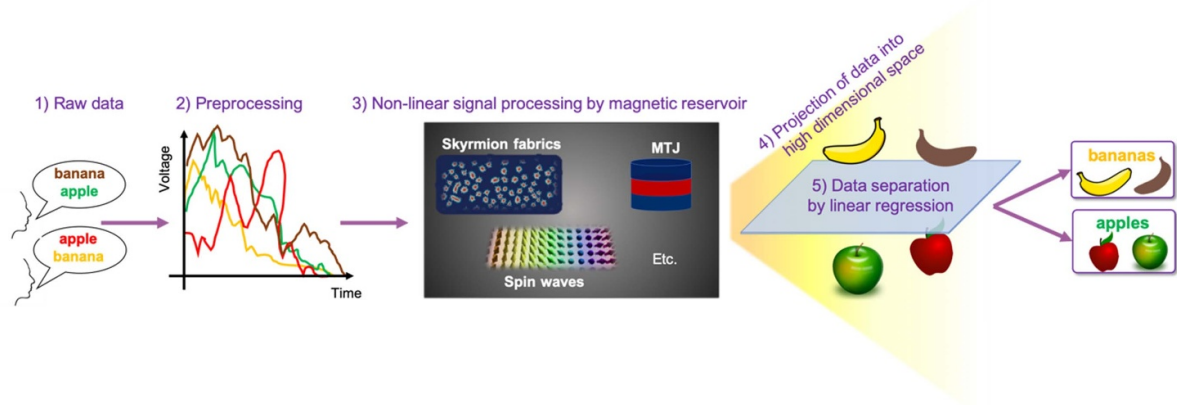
1) Raw data

banana
apple

apple
banana

2) Preprocessing

Voltage

Time

3) Non-linear signal processing by magnetic reservoir

Skyrmion fabrics

MTJ

Spin waves

Etc.

4) Projection of data into high dimensional space

5) Data separation by linear regression

bananas

apples